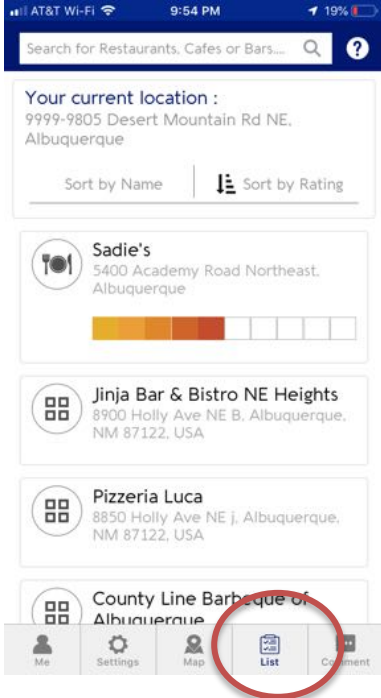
AT&T Wi-Fi 9:54 PM 19%

Search for Restaurants, Cafes or Bars...

?

Your current location :
9999-9805 Desert Mountain Rd NE, Albuquerque

Sort by Name

Sort by Rating

Sadie's
5400 Academy Road Northeast, Albuquerque

Jinja Bar & Bistro NE Heights
8900 Holly Ave NE B, Albuquerque, NM 87122, USA

Pizzeria Luca
8850 Holly Ave NE j, Albuquerque, NM 87122, USA

County Line Barbeque of Albuquerque

Me
Settings
Map
List
Comment